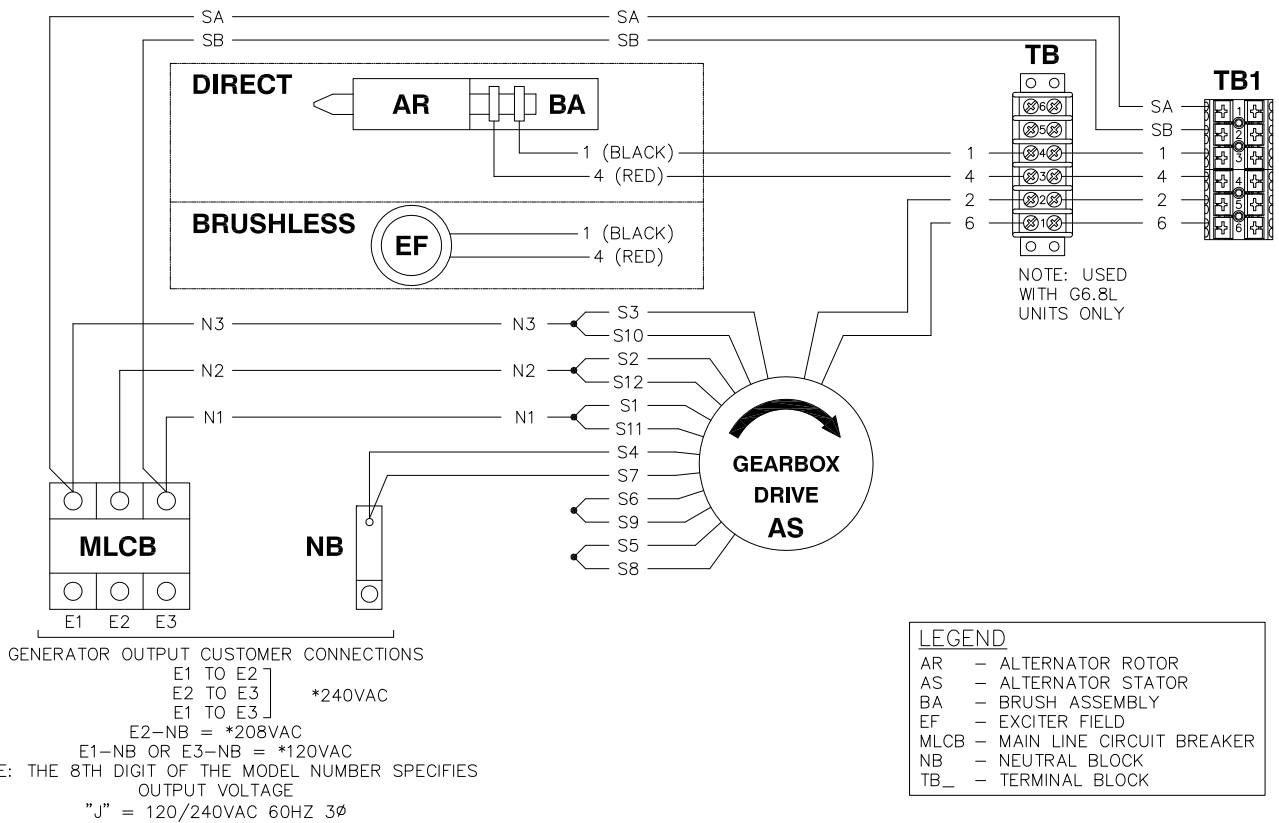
SA
SA
SB
SB

DIRECT
AR
BA
1 (BLACK)
4 (RED)

BRUSHLESS
EF
1 (BLACK)
4 (RED)

TB
6
5
4
3
2
1
1
4
2
6

NOTE: USED WITH G6.8L UNITS ONLY

TB1
SA
SB
1
4
2
6
1
2
3
4
5
6

N3
N3
S3
S10
N2
N2
S2
S12
N1
N1
S1
S11
S4
S7
S6
S9
S5
S8

GEARBOX DRIVE AS

MLCB
E1 E2 E3

NB

GENERATOR OUTPUT CUSTOMER CONNECTIONS
E1 TO E2
E2 TO E3 *240VAC
E1 TO E3
E2–NB = *208VAC
E1–NB OR E3–NB = *120VAC
E: THE 8TH DIGIT OF THE MODEL NUMBER SPECIFIES OUTPUT VOLTAGE
"J" = 120/240VAC 60HZ 3Ø

LEGEND
AR – ALTERNATOR ROTOR
AS – ALTERNATOR STATOR
BA – BRUSH ASSEMBLY
EF – EXCITER FIELD
MLCB – MAIN LINE CIRCUIT BREAKER
NB – NEUTRAL BLOCK
TB_ – TERMINAL BLOCK